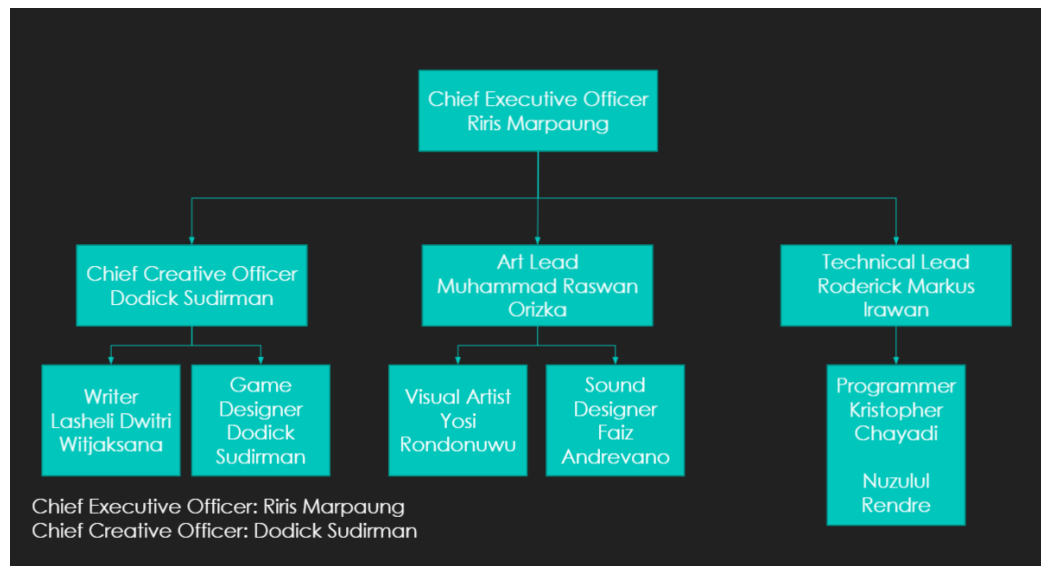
Chief Executive Officer
Riris Marpaung

Chief Creative Officer
Dodick Sudirman

Art Lead
Muhammad Raswan
Orizka

Technical Lead
Roderick Markus
Irawan

Writer
Lasheli Dwitri
Witjaksana

Game
Designer
Dodick
Sudirman

Visual Artist
Yosi
Rondonuwu

Sound
Designer
Faiz
Andrevano

Programmer
Kristopher
Chayadi

Nuzulul
Rendre

Chief Executive Officer: Riris Marpaung
Chief Creative Officer: Dodick Sudirman